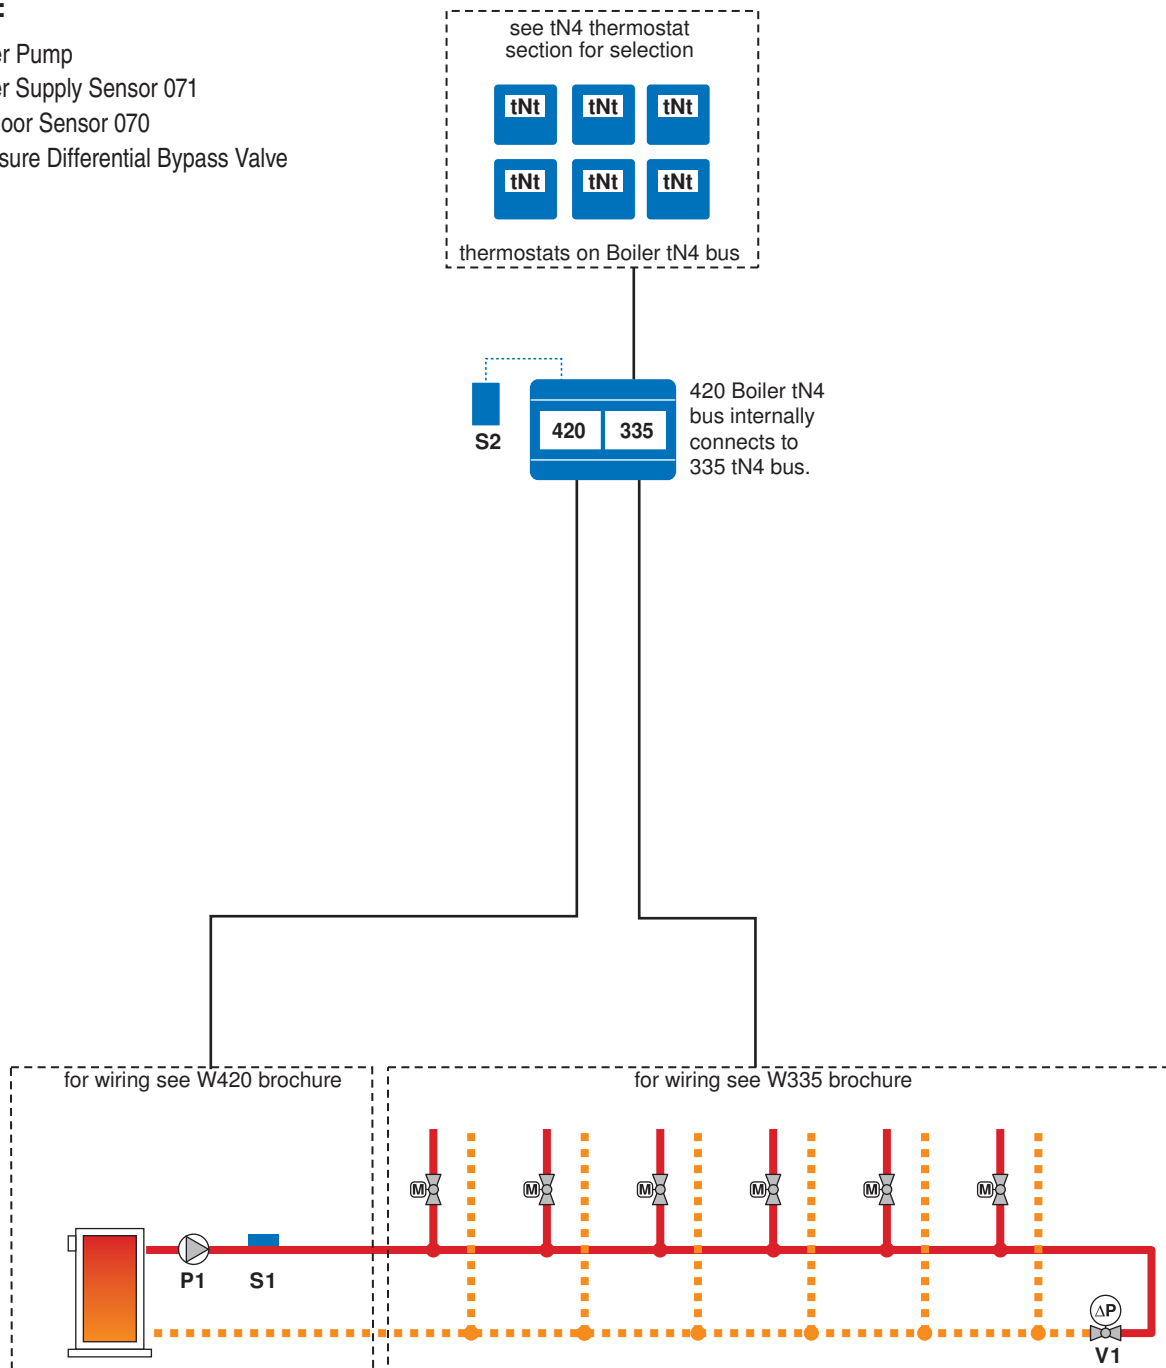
:
r Pump
r Supply Sensor 071
oor Sensor 070
sure Differential Bypass Valve

see tN4 thermostat section for selection

tNt tNt tNt
tNt tNt tNt

thermostats on Boiler tN4 bus

S2

420 335

420 Boiler tN4 bus internally connects to 335 tN4 bus.

for wiring see W420 brochure

for wiring see W335 brochure

M M M M M M

P1 S1

ΔP
V1